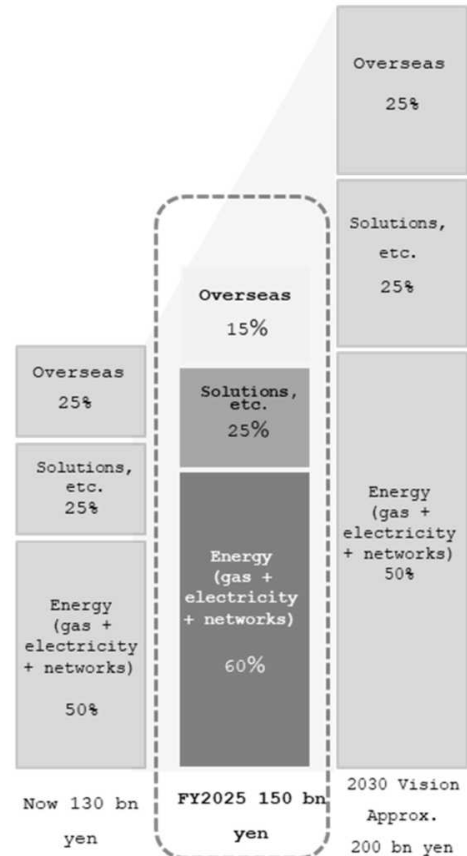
Overseas
25%

Solutions, etc.
25%

Energy (gas + electricity + networks)
50%

Now 130 bn yen

Overseas
15%

Solutions, etc.
25%

Energy (gas + electricity + networks)
60%

FY2025 150 bn yen

Overseas
25%

Solutions, etc.
25%

Energy (gas + electricity + networks)
50%

2030 Vision Approx. 200 bn yen